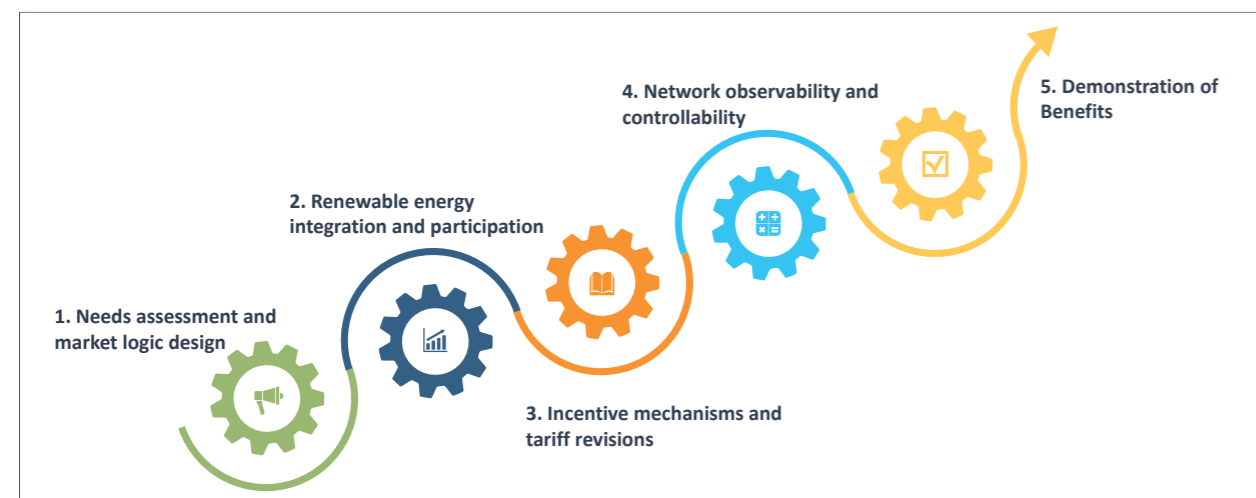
1. Needs assessment and market logic design

2. Renewable energy integration and participation

3. Incentive mechanisms and tariff revisions

4. Network observability and controllability

5. Demonstration of Benefits